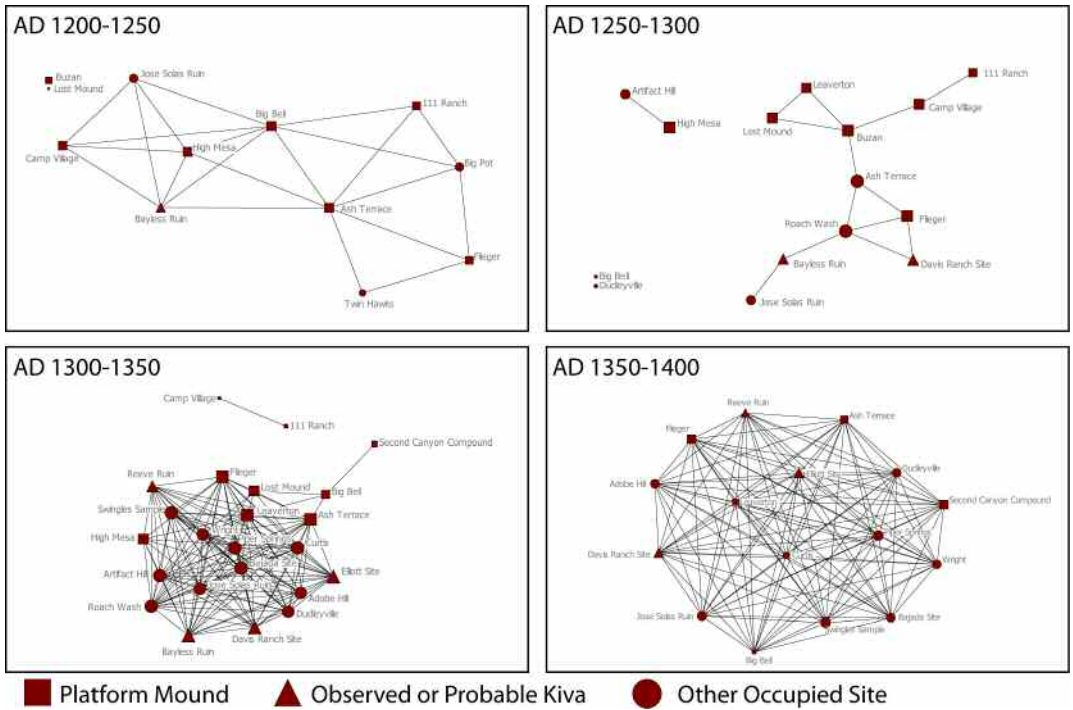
AD 1200-1250

Buzan
Lost Mound
Jose Solas Ruin
111 Ranch
Big Bell
Camp Village
High Mesa
Big Pot
Bayless Ruin
Ash Terrace
Flieger
Twin Hawks

AD 1250-1300

111 Ranch
Artifact Hill
Leaverton
Camp Village
High Mesa
Lost Mound
Buzan
Ash Terrace
Flieger
Roach Wash
Bayless Ruin
Davis Ranch Site
Big Bell
Dudleyville
Jose Solas Ruin

AD 1300-1350

Camp Village
111 Ranch
Second Canyon Compound
Reeve Ruin
Flieger
Lost Mound
Big Bell
Swingles Sample
Leaverton
Ash Terrace
High Mesa
Curtis
Artifact Hill
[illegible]
Elliott Site
Jose Solas Ruin
Adobe Hill
Roach Wash
Dudleyville
Davis Ranch Site
Bayless Ruin

AD 1350-1400

Reeve Ruin
Ash Terrace
Flieger
Dudleyville
Adobe Hill
Second Canyon Compound
Davis Ranch Site
Wright
Jose Solas Ruin
Bajada Site
Swingles Sample
Big Bell

Platform Mound
Observed or Probable Kiva
Other Occupied Site